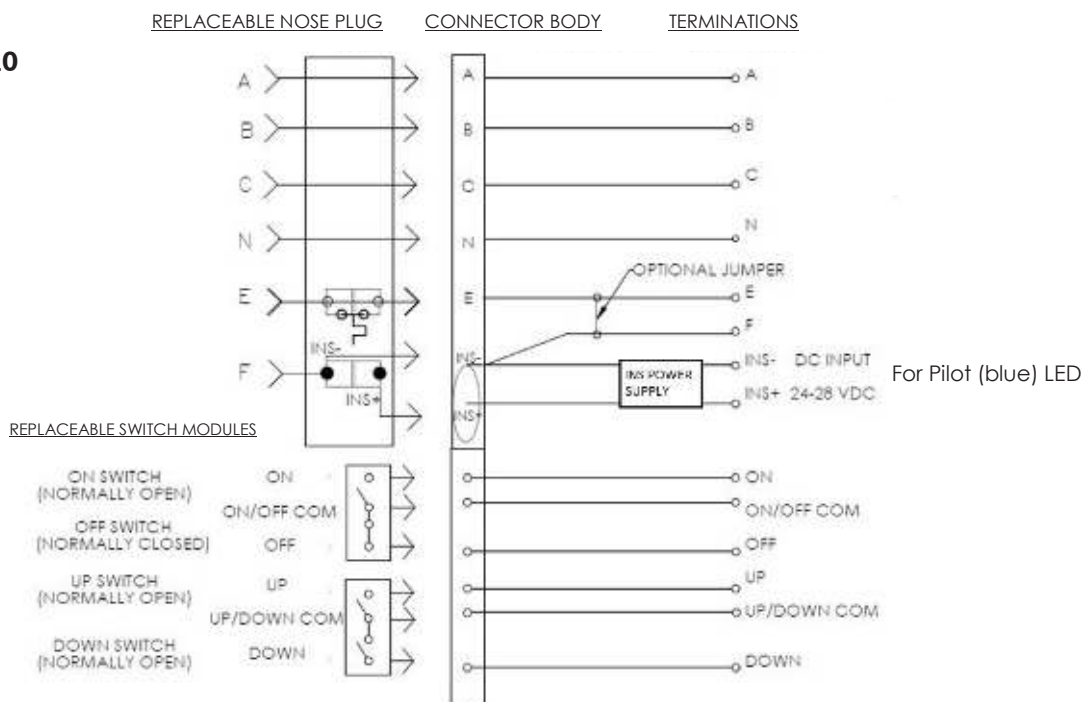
REPLACEABLE NOSE PLUG CONNECTOR BODY TERMINATIONS

0

A
B
C
N
E
INS-
F
INS+

A
B
C
N
E
INS-
INS+

A
B
C
N
OPTIONAL JUMPER
E
F
INS POWER SUPPLY
INS- DC INPUT
INS+ 24-28 VDC

For Pilot (blue) LED

REPLACEABLE SWITCH MODULES

ON SWITCH (NORMALLY OPEN) ON
ON/OFF COM
OFF SWITCH (NORMALLY CLOSED) OFF
UP SWITCH (NORMALLY OPEN) UP
UP/DOWN COM
DOWN SWITCH (NORMALLY OPEN) DOWN

ON
ON/OFF COM
OFF
UP
UP/DOWN COM
DOWN